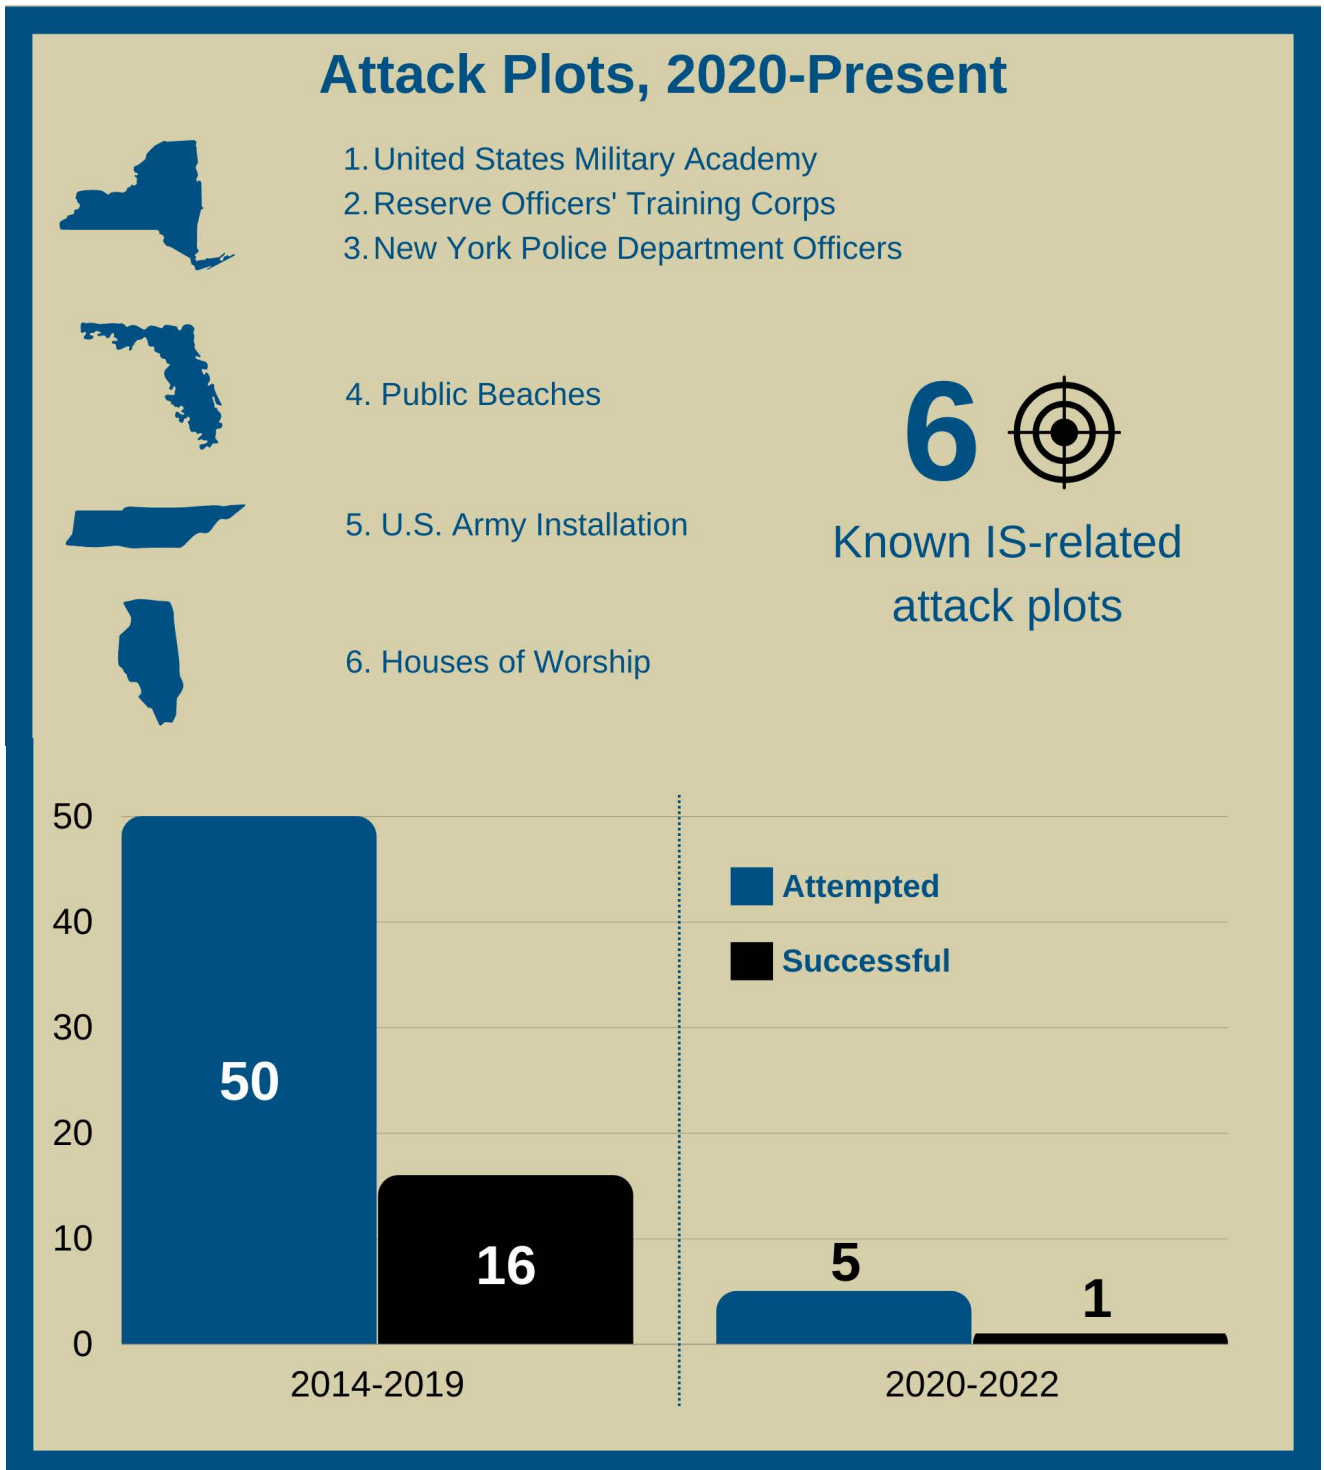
Attack Plots, 2020-Present

1. United States Military Academy
2. Reserve Officers' Training Corps
3. New York Police Department Officers

4. Public Beaches

5. U.S. Army Installation

6. Houses of Worship

6

Known IS-related attack plots

50
40
30
20
10
0

50
16
5
1

Attempted
Successful

2014-2019
2020-2022